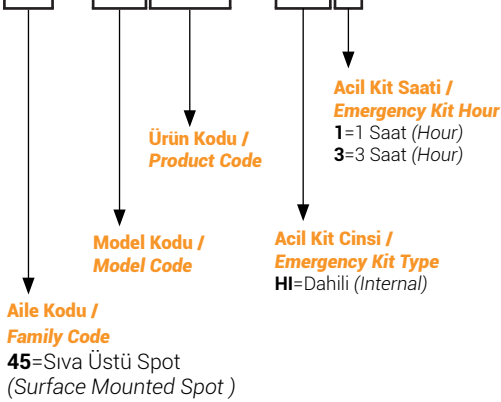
Acil Kit Saati /
Emergency Kit Hour
1=1 Saat (Hour)
3=3 Saat (Hour)

Ürün Kodu /
Product Code

Model Kodu /
Model Code

Acil Kit Cinsi /
Emergency Kit Type
HI=Dahili (Internal)

Aile Kodu /
Family Code
45=Sıva Üstü Spot
(Surface Mounted Spot )